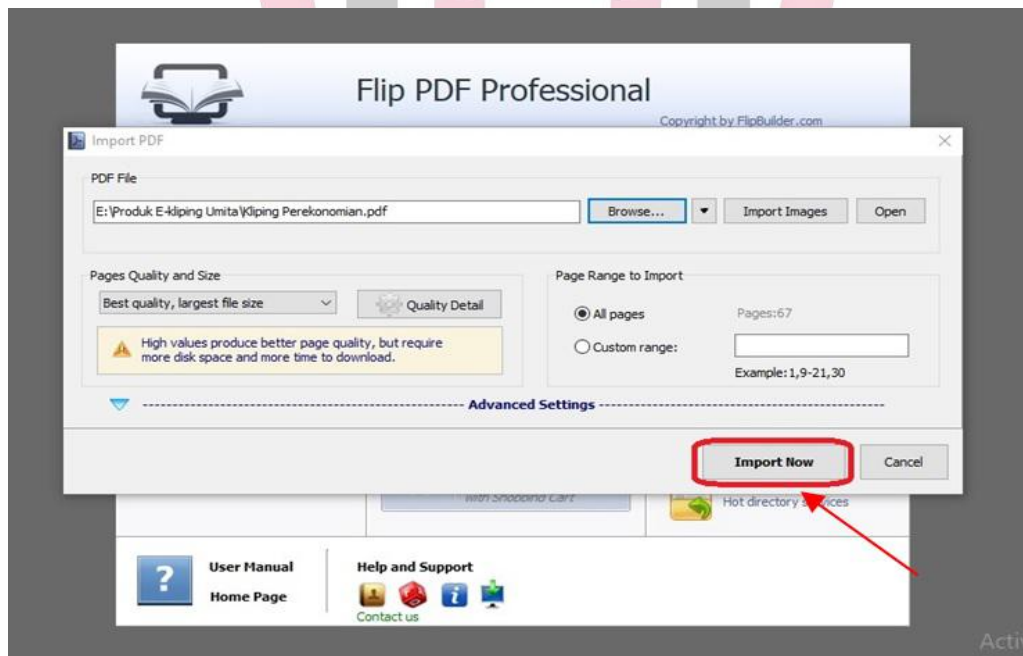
Flip PDF Professional

Copyright by FlipBuilder.com

Import PDF

PDF File

E:\Produk E-kliping Umita\Kliping Perekonomian.pdf

Browse...

Import Images

Open

Pages Quality and Size

Best quality, largest file size

Quality Detail

High values produce better page quality, but require more disk space and more time to download.

Page Range to Import

All pages

Pages:67

Custom range:

Example:1,9-21,30

Advanced Settings

Import Now

Cancel

with Shopping Cart

Hot directory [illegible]ices

User Manual

Home Page

Help and Support

Contact us

Acti